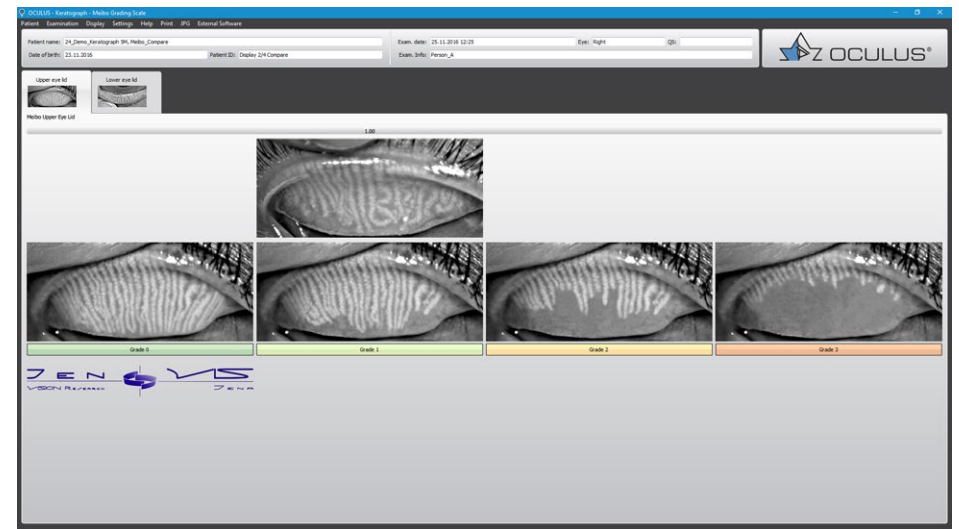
OCULUS - Keratograph - Meibo Grading Scale

Patient Examination Display Settings Help Print JPG External Software

Patient name: 24_Demo_Keratograph 5M, Meibo_Compare
Date of birth: 25.11.2016
Patient ID: Display 2/4 Compare

Exam. date: 25.11.2016 12:25
Eye: Right
QS:
Exam. Info: Person_A

OCULUS®

Upper eye lid
Lower eye lid

Meibo Upper Eye Lid

1.00

Grade 0
Grade 1
Grade 2
Grade 3

JEN VIS
VISION RESEARCH
JENA